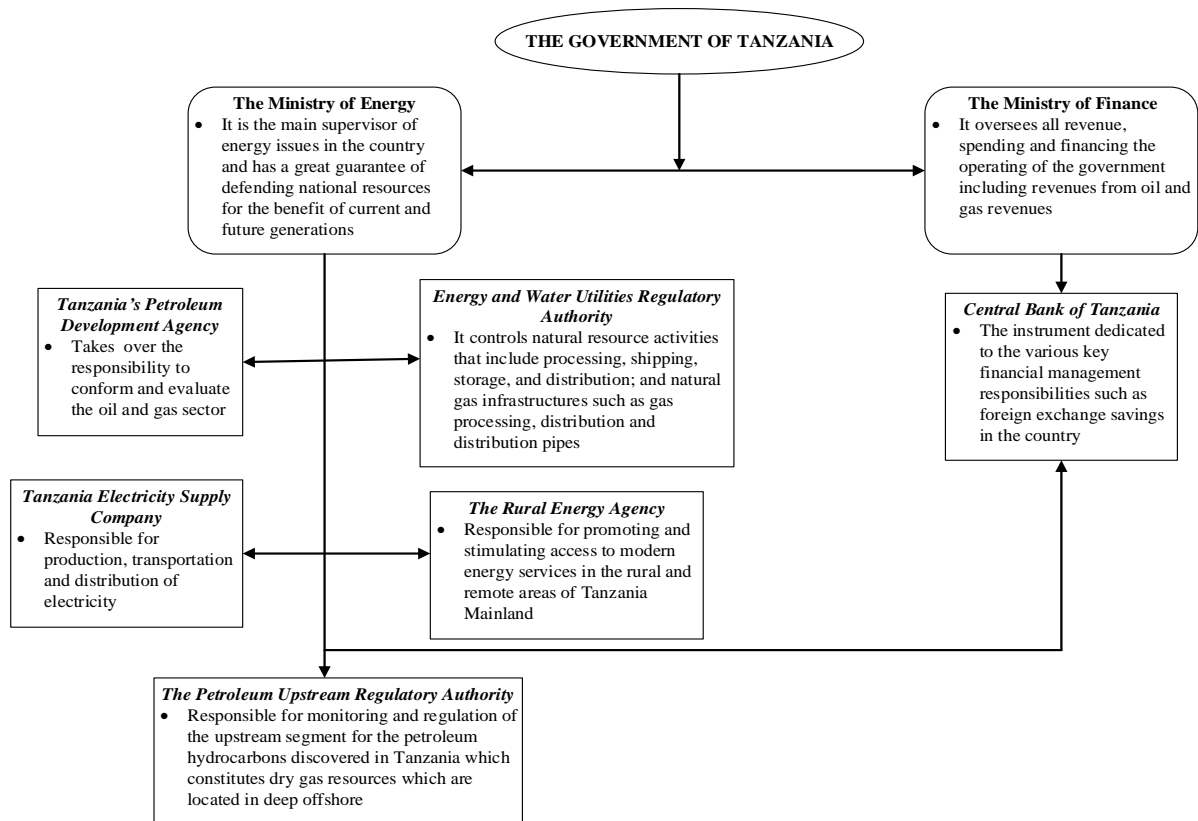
THE GOVERNMENT OF TANZANIA

**The Ministry of Energy**
- It is the main supervisor of energy issues in the country and has a great guarantee of defending national resources for the benefit of current and future generations

**The Ministry of Finance**
- It oversees all revenue, spending and financing the operating of the government including revenues from oil and gas revenues

***Tanzania's Petroleum Development Agency***
- Takes over the responsibility to conform and evaluate the oil and gas sector

***Energy and Water Utilities Regulatory Authority***
- It controls natural resource activities that include processing, shipping, storage, and distribution; and natural gas infrastructures such as gas processing, distribution and distribution pipes

***Central Bank of Tanzania***
- The instrument dedicated to the various key financial management responsibilities such as foreign exchange savings in the country

***Tanzania Electricity Supply Company***
- Responsible for production, transportation and distribution of electricity

***The Rural Energy Agency***
- Responsible for promoting and stimulating access to modern energy services in the rural and remote areas of Tanzania Mainland

***The Petroleum Upstream Regulatory Authority***
- Responsible for monitoring and regulation of the upstream segment for the petroleum hydrocarbons discovered in Tanzania which constitutes dry gas resources which are located in deep offshore